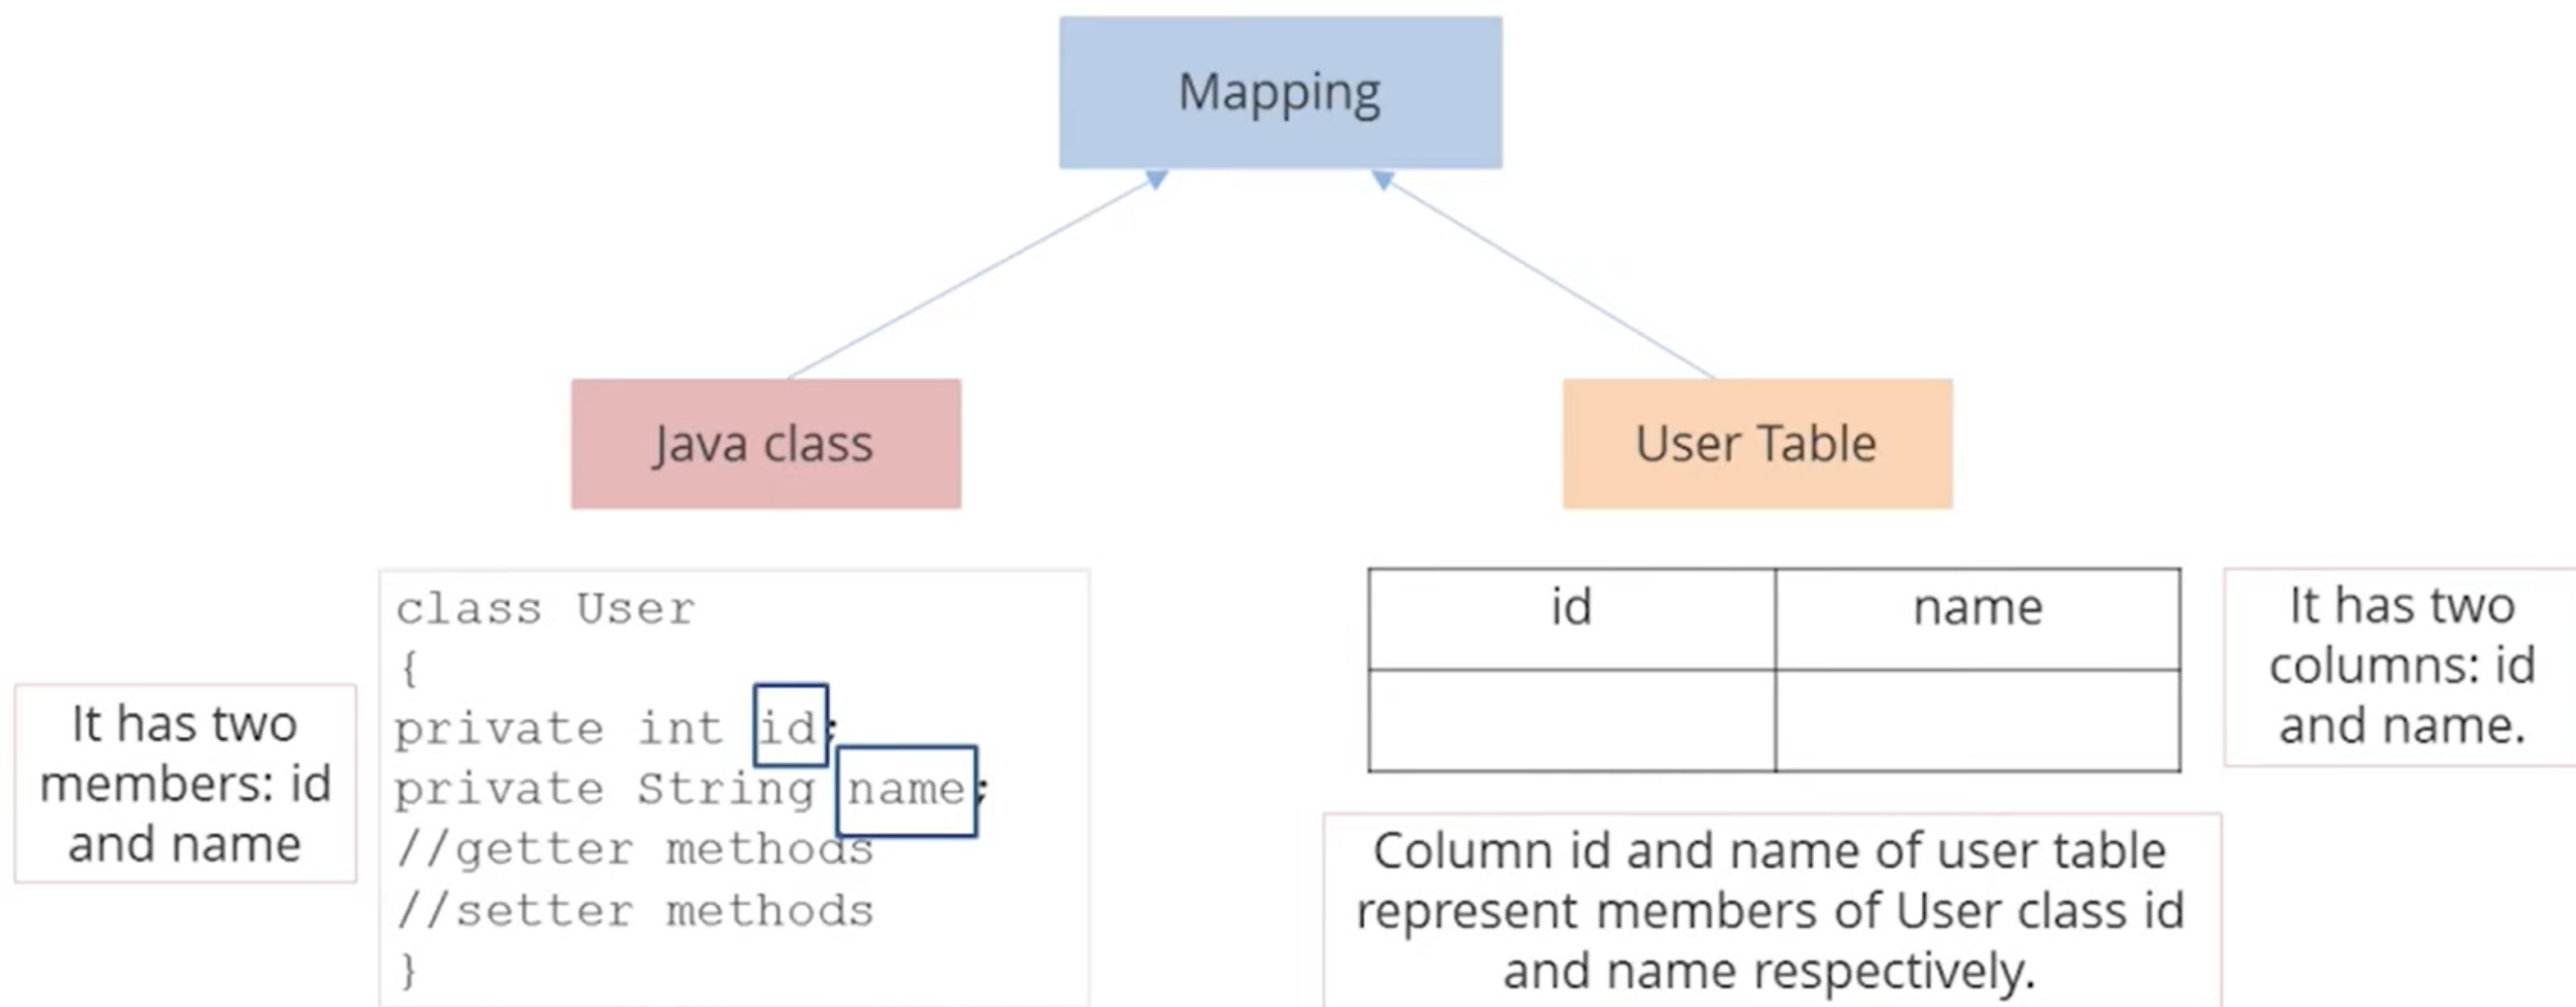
Mapping

Java class

User Table

It has two members: id and name

class User
{
private int id;
private String name;
//getter methods
//setter methods
}

| id | name |
|---|---|
| | |

It has two columns: id and name.

Column id and name of user table represent members of User class id and name respectively.